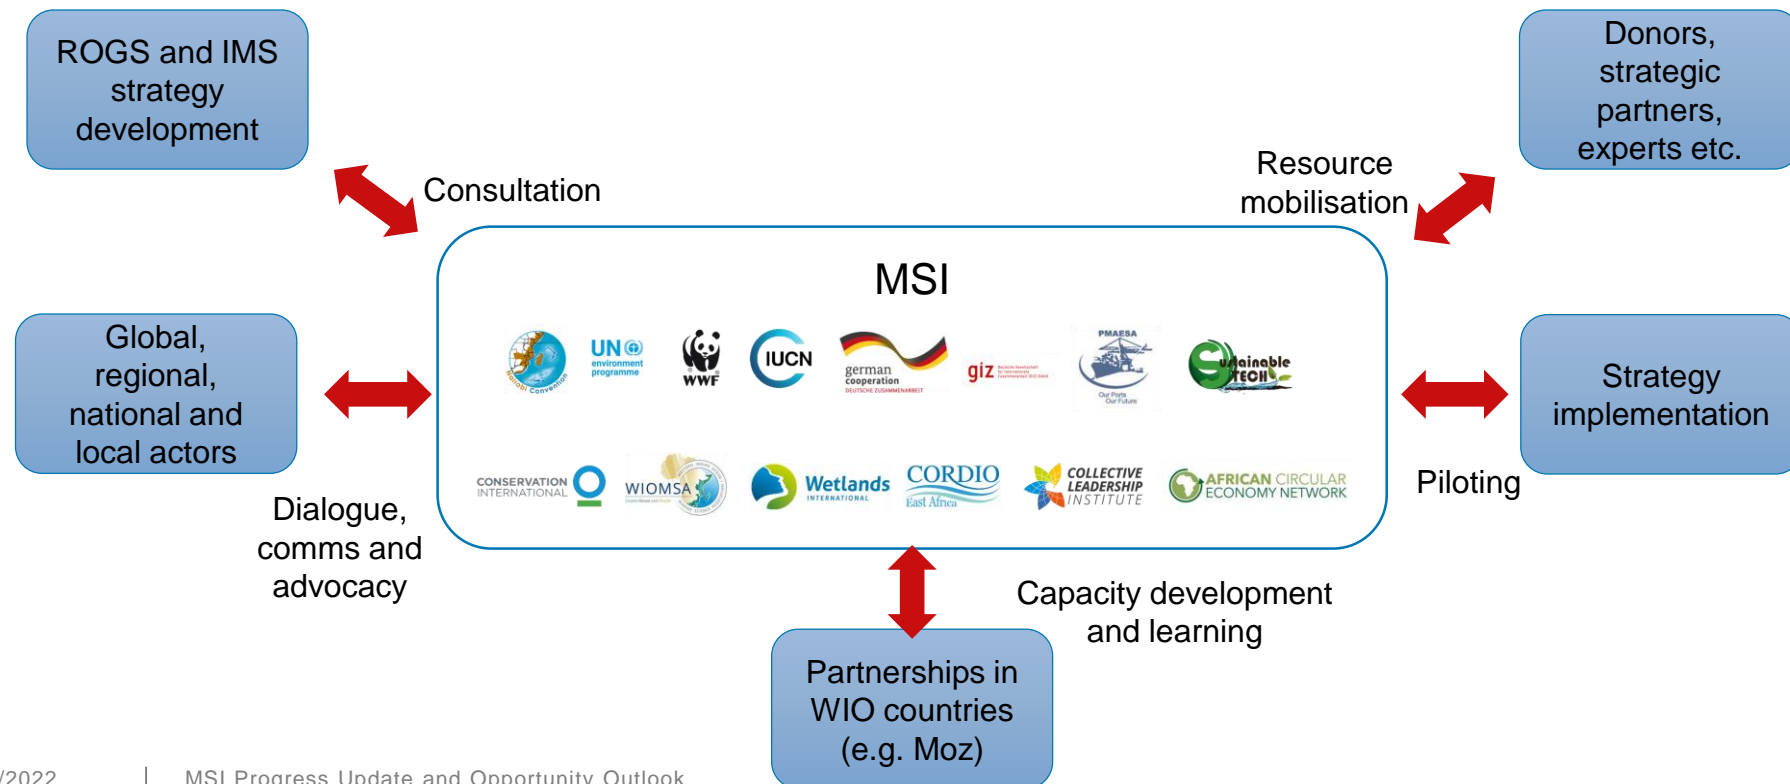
ROGS and IMS strategy development

Consultation

Resource mobilisation

Donors, strategic partners, experts etc.

MSI

Nairobi Convention

UN environment programme

WWF

IUCN

german cooperation
DEUTSCHE ZUSAMMENARBEIT

giz

PMAESA
Our Ports Our Future

Sustainable TECH

CONSERVATION INTERNATIONAL

WIOMSA

Wetlands INTERNATIONAL

CORDIO East Africa

COLLECTIVE LEADERSHIP INSTITUTE

AFRICAN CIRCULAR ECONOMY NETWORK

Global, regional, national and local actors

Dialogue, comms and advocacy

Strategy implementation

Piloting

Capacity development and learning

Partnerships in WIO countries (e.g. Moz)

/2022 | MSI Progress Update and Opportunity Outlook